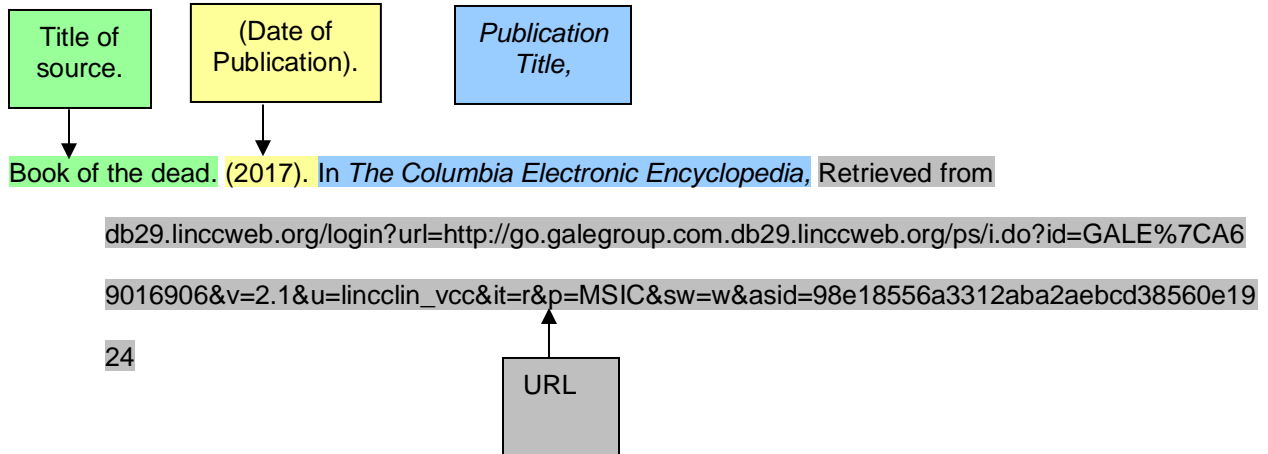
Title of source.

(Date of Publication).

*Publication Title,*

Book of the dead. (2017). In *The Columbia Electronic Encyclopedia,* Retrieved from db29.linccweb.org/login?url=http://go.galegroup.com.db29.linccweb.org/ps/i.do?id=GALE%7CA69016906&v=2.1&u=lincclin_vcc&it=r&p=MSIC&sw=w&asid=98e18556a3312aba2aebcd38560e1924

URL